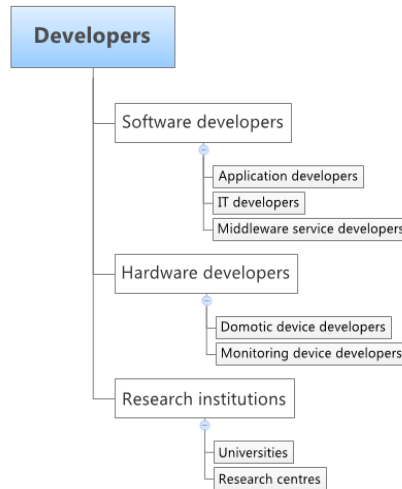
Developers

Software developers

Application developers

IT developers

Middleware service developers

Hardware developers

Domotic device developers

Monitoring device developers

Research institutions

Universities

Research centres